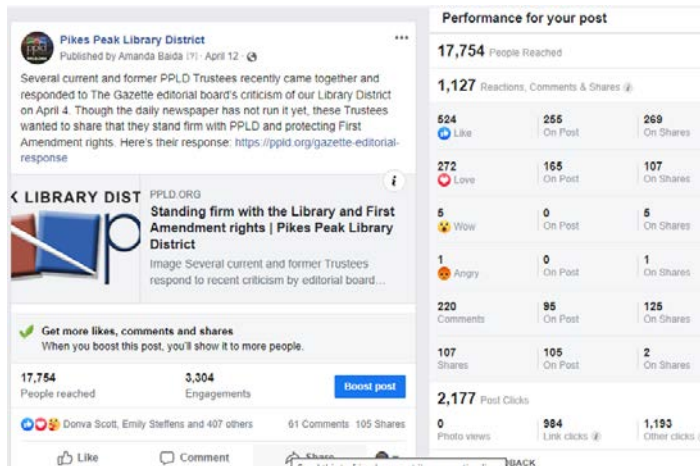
Pikes Peak Library District
Published by Amanda Baida [?] · April 12 ·

Several current and former PPLD Trustees recently came together and responded to The Gazette editorial board's criticism of our Library District on April 4. Though the daily newspaper has not run it yet, these Trustees wanted to share that they stand firm with PPLD and protecting First Amendment rights. Here's their response: https://ppld.org/gazette-editorial-response

LIBRARY DIST
PPLD.ORG
Standing firm with the Library and First Amendment rights | Pikes Peak Library District
Image Several current and former Trustees respond to recent criticism by editorial board...

Get more likes, comments and shares
When you boost this post, you'll show it to more people.

17,754
People reached

3,304
Engagements

Boost post

Donva Scott, Emily Steffens and 407 others
61 Comments 105 Shares

Like
Comment
Share

Performance for your post

17,754 People Reached

1,127 Reactions, Comments & Shares

| | | |
|---|---|---|
| 524 Like | 255 On Post | 269 On Shares |
| 272 Love | 165 On Post | 107 On Shares |
| 5 Wow | 0 On Post | 5 On Shares |
| 1 Angry | 0 On Post | 1 On Shares |
| 220 Comments | 95 On Post | 125 On Shares |
| 107 Shares | 105 On Post | 2 On Shares |

2,177 Post Clicks

| | | |
|---|---|---|
| 0 Photo views | 984 Link clicks | 1,193 Other clicks |

BACK